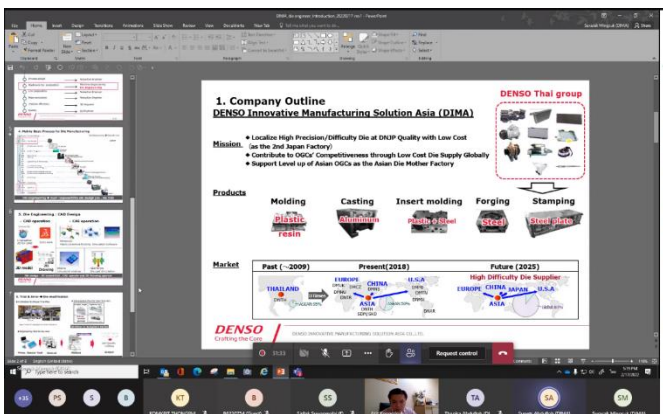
1. Company Outline

DENSO Innovative Manufacturing Solution Asia (DIMA)

DENSO Thai group

Mission
◆ Localize High Precision/Difficulty Die at DNJP Quality with Low Cost (as the 2nd Japan Factory)
◆ Contribute to OGCs' Competitiveness through Low Cost Die Supply Globally
◆ Support Level up of Asian OGCs as the Asian Die Mother Factory

Products

Molding | Casting | Insert molding | Forging | Stamping

Plastic resin | Aluminum | Plastic + Steel | Steel | Steel plate

Market

Past (~2009) | Present(2018) | Future (2025)

THAILAND

EUROPE | CHINA | U.S.A | ASIA

High Difficulty Die Supplier

EUROPE | CHINA | JAPAN | U.S.A | ASIA

DENSO
Crafting the Core

DENSO INNOVATIVE MANUFACTURING SOLUTION ASIA CO.,LTD.

Request control